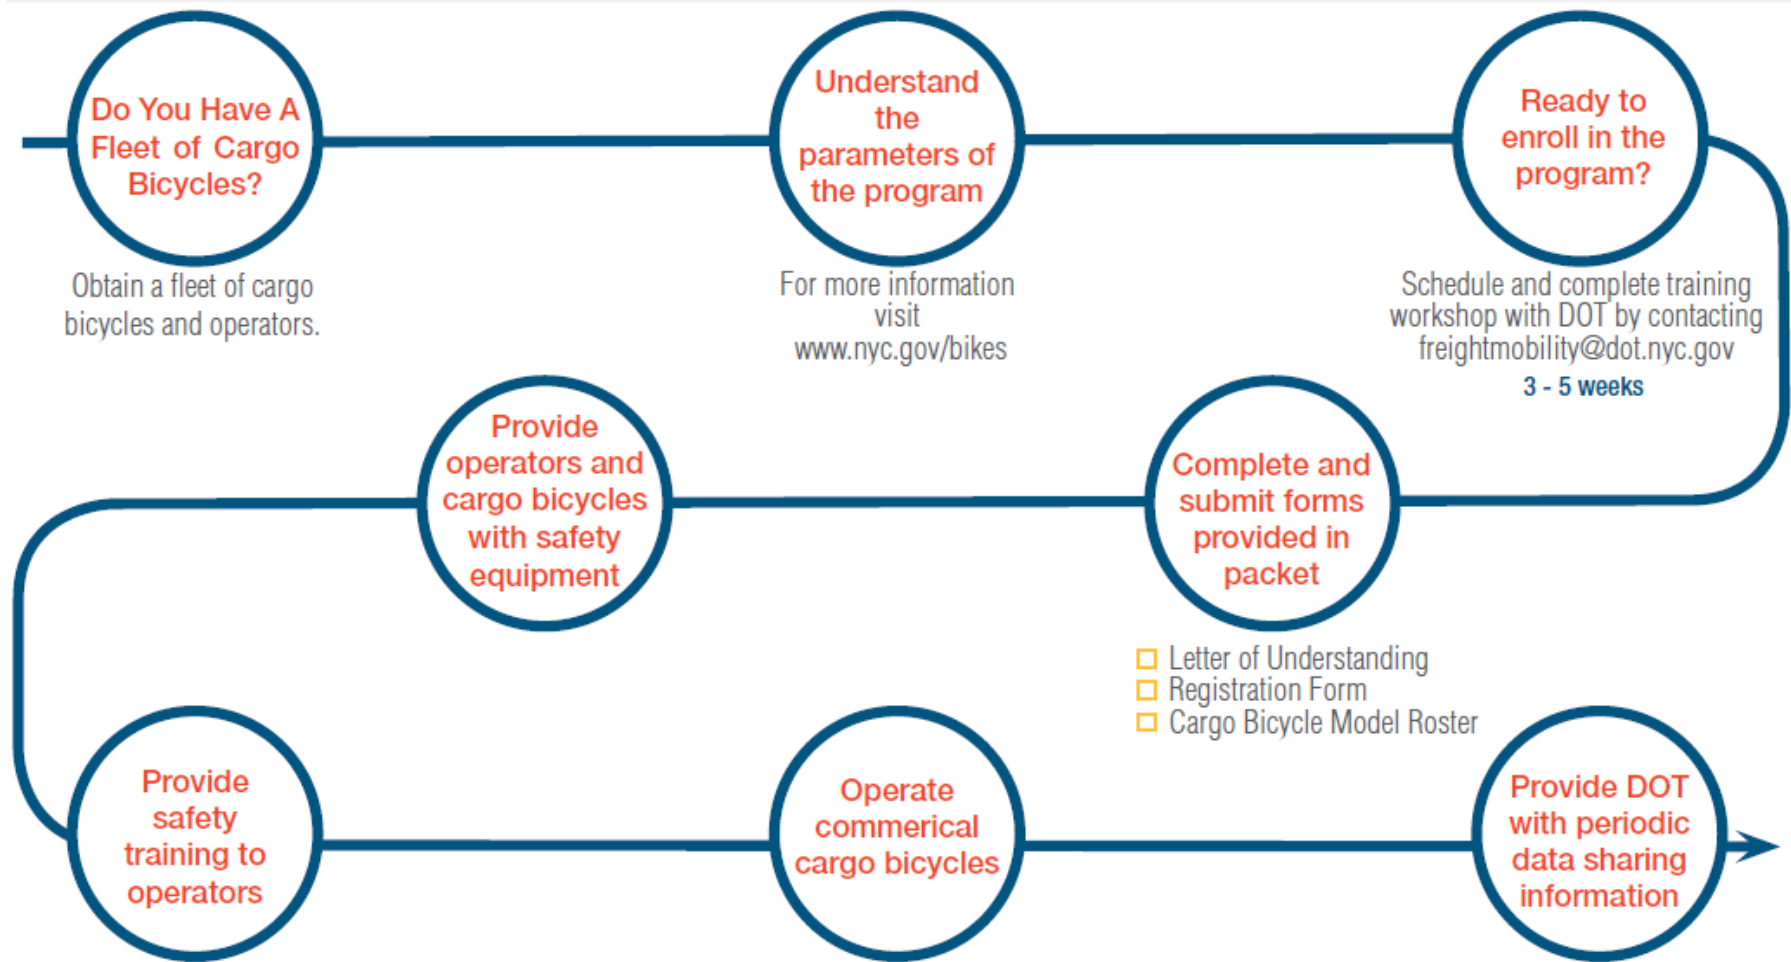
Do You Have A Fleet of Cargo Bicycles?

Obtain a fleet of cargo bicycles and operators.

Understand the parameters of the program

For more information visit www.nyc.gov/bikes

Ready to enroll in the program?

Schedule and complete training workshop with DOT by contacting freightmobility@dot.nyc.gov

3 - 5 weeks

Complete and submit forms provided in packet

☐ Letter of Understanding
☐ Registration Form
☐ Cargo Bicycle Model Roster

Provide operators and cargo bicycles with safety equipment

Provide safety training to operators

Operate commerical cargo bicycles

Provide DOT with periodic data sharing information